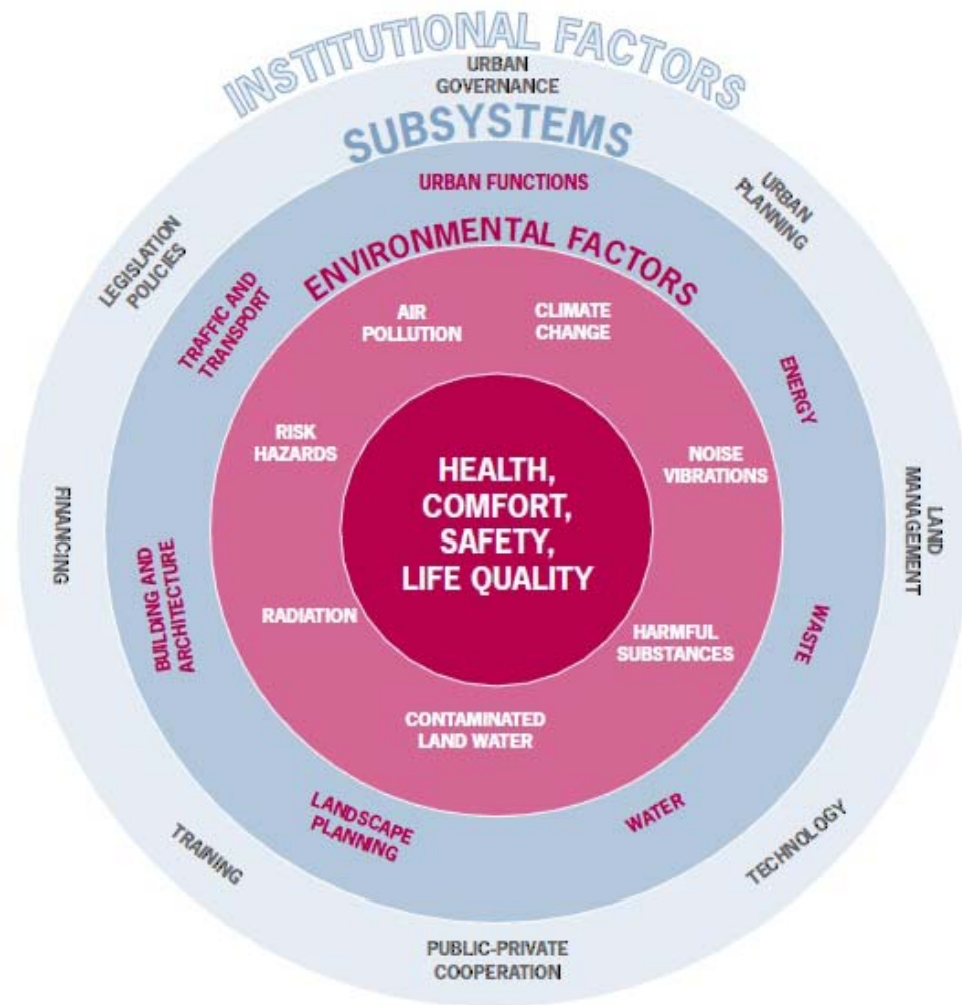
INSTITUTIONAL FACTORS
URBAN GOVERNANCE
SUBSYSTEMS
URBAN FUNCTIONS
URBAN PLANNING
LEGISLATION POLICIES
ENVIRONMENTAL FACTORS
TRAFFIC AND TRANSPORT
AIR POLLUTION
CLIMATE CHANGE
ENERGY
RISK HAZARDS
NOISE VIBRATIONS
FINANCING
HEALTH, COMFORT, SAFETY, LIFE QUALITY
LAND MANAGEMENT
BUILDING AND ARCHITECTURE
RADIATION
HARMFUL SUBSTANCES
WASTE
CONTAMINATED LAND WATER
LANDSCAPE PLANNING
WATER
TRAINING
TECHNOLOGY
PUBLIC-PRIVATE COOPERATION